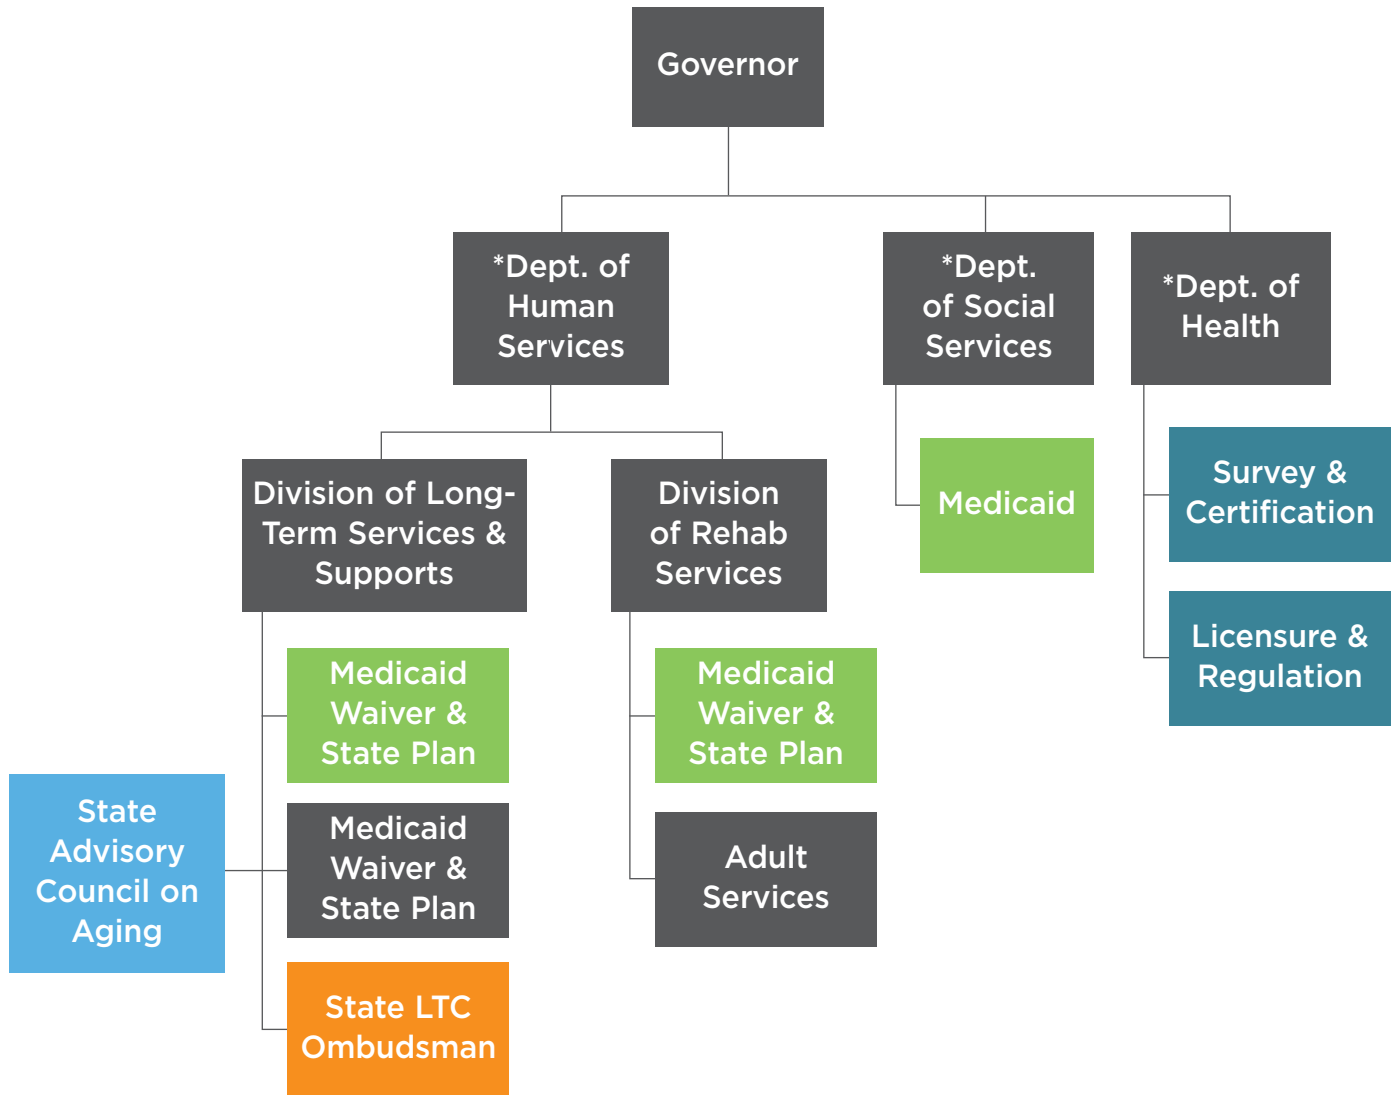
Governor

*Dept. of Human Services

*Dept. of Social Services

*Dept. of Health

Division of Long-Term Services & Supports

Division of Rehab Services

Medicaid

Survey & Certification

Licensure & Regulation

Medicaid Waiver & State Plan

Medicaid Waiver & State Plan

State Advisory Council on Aging

Medicaid Waiver & State Plan

Adult Services

State LTC Ombudsman